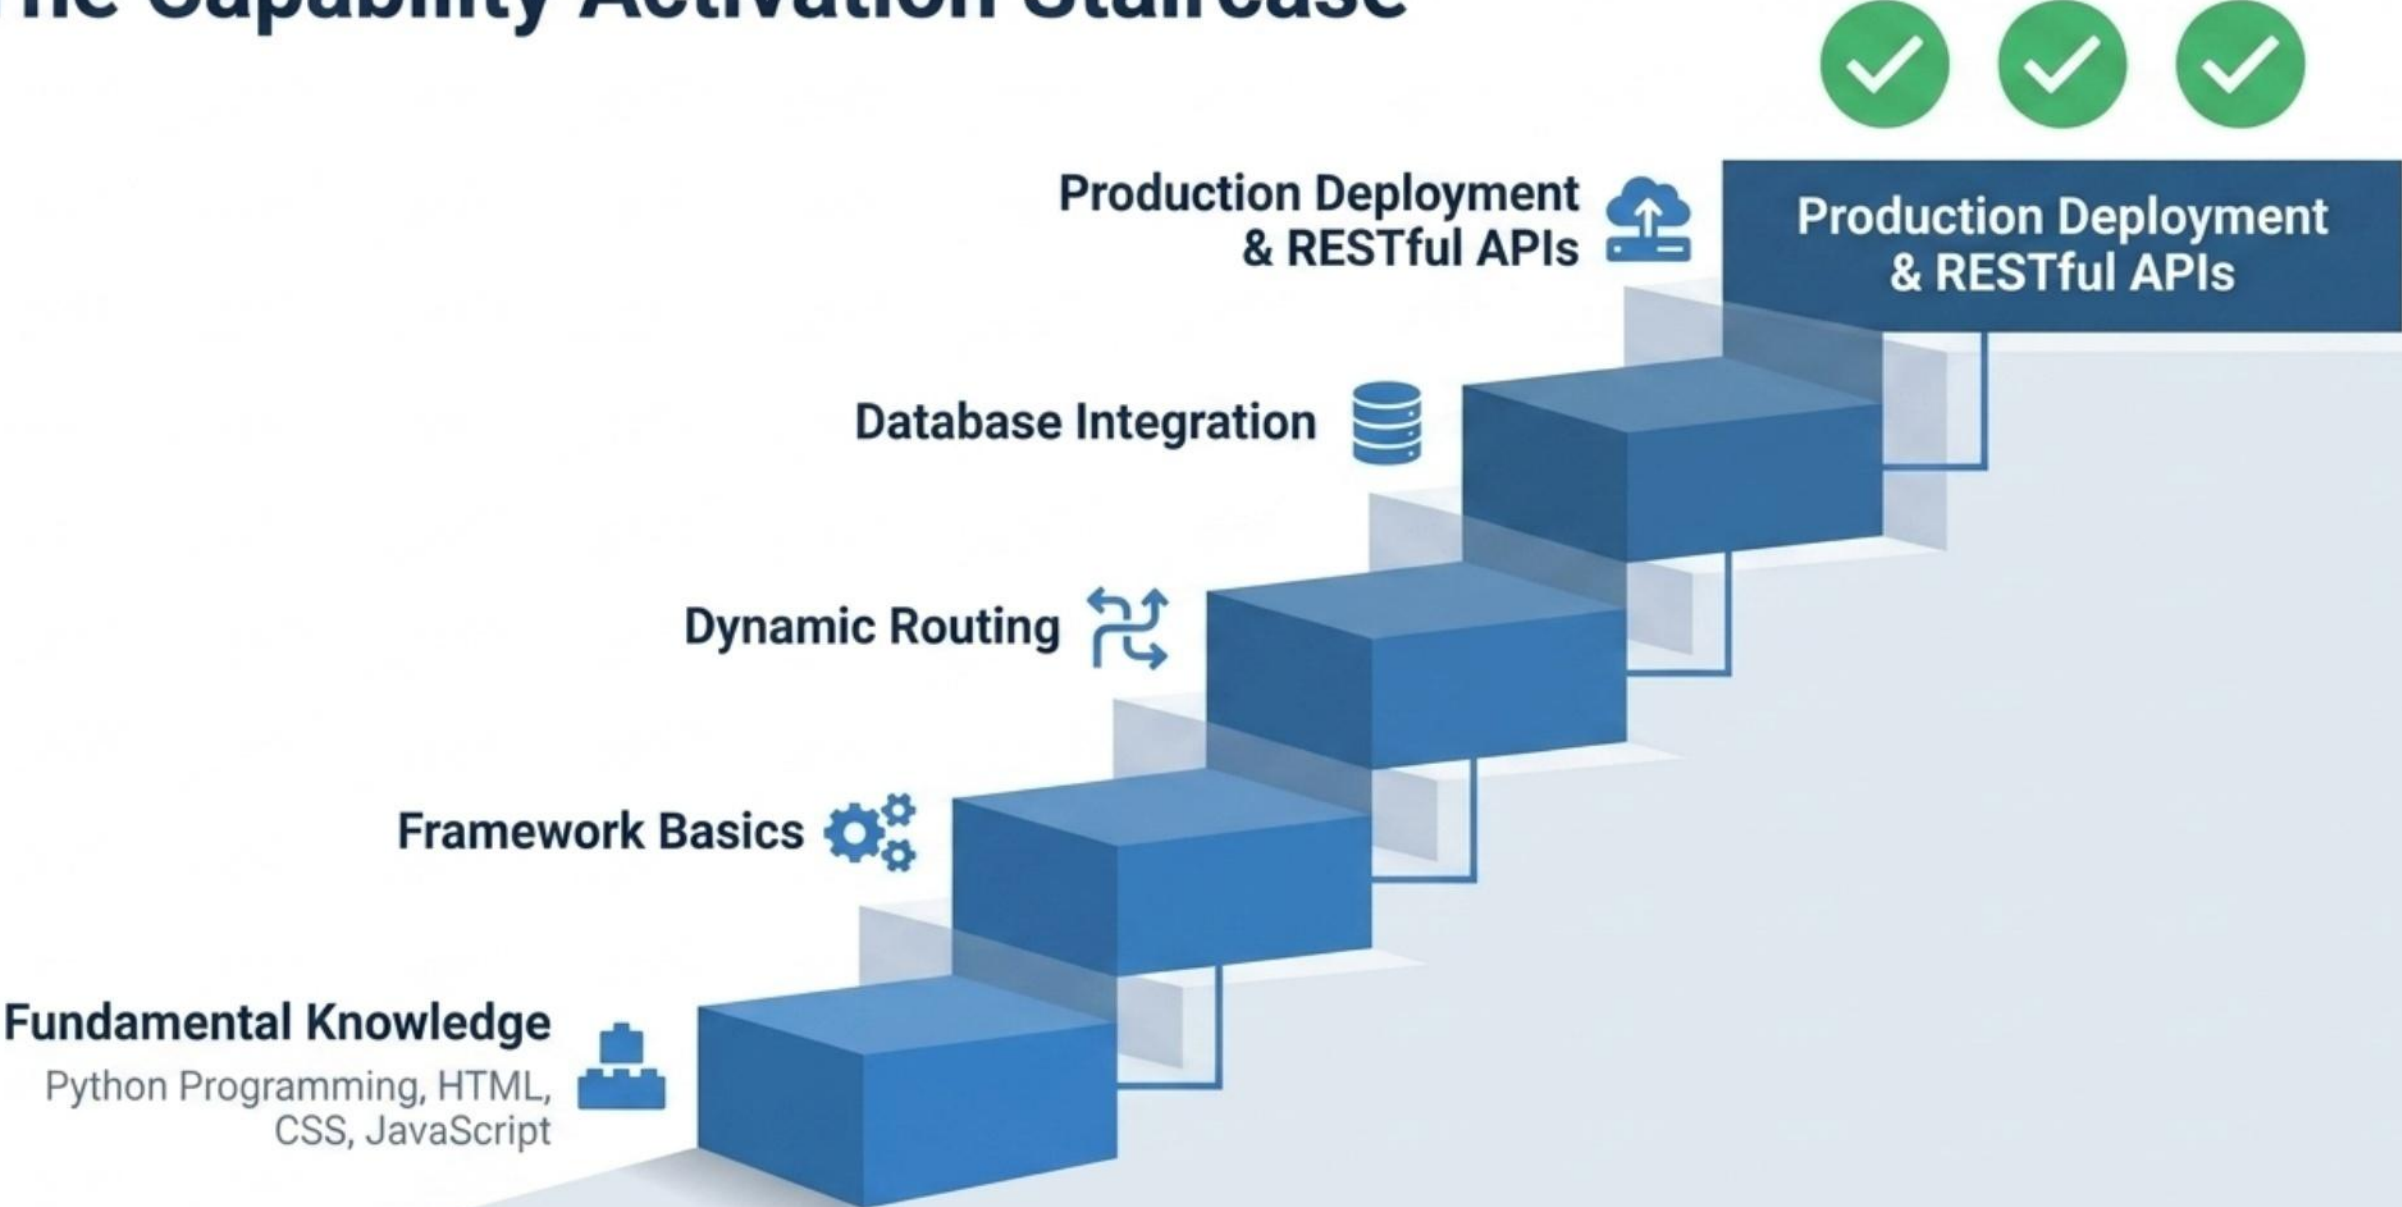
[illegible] Capability Activation Staircase

Production Deployment & RESTful APIs

Production Deployment & RESTful APIs

Database Integration

Dynamic Routing

Framework Basics

Fundamental Knowledge

Python Programming, HTML, CSS, JavaScript